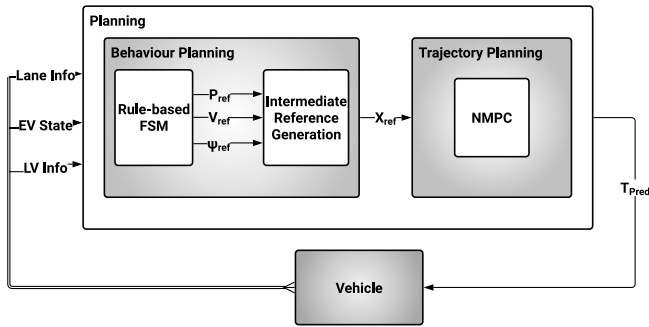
Planning

Behaviour Planning

Lane Info

EV State

LV Info

Rule-based FSM

$P_{ref}$

$V_{ref}$

$\psi_{ref}$

Intermediate Reference Generation

$X_{ref}$

Trajectory Planning

NMPC

$T_{Pred}$

Vehicle